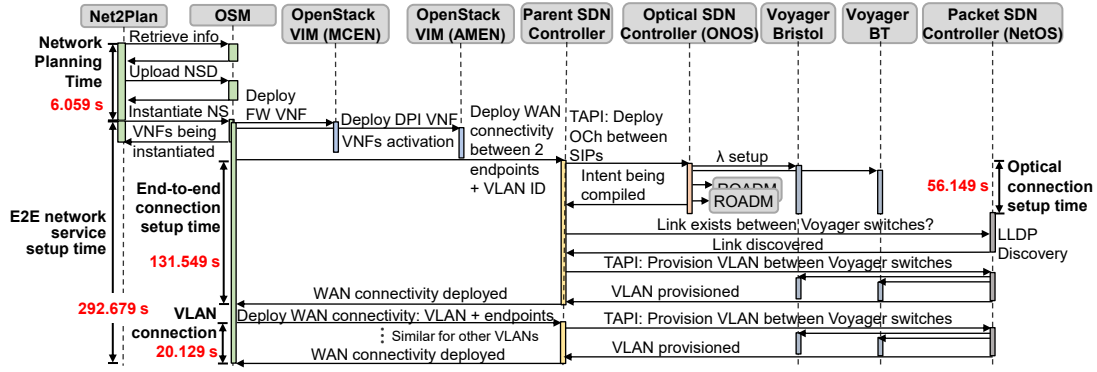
Net2Plan
OSM
OpenStack VIM (MCEN)
OpenStack VIM (AMEN)
Parent SDN Controller
Optical SDN Controller (ONOS)
Voyager Bristol
Voyager BT
Packet SDN Controller (NetOS)

Network Planning Time
6.059 s
Retrieve info
Upload NSD
Instantiate NS
VNFs being instantiated
Deploy FW VNF
Deploy DPI VNF
VNFs activation
Deploy WAN connectivity between 2 endpoints + VLAN ID
TAPI: Deploy OCh between SIPs
λ setup
Intent being compiled
ROADM
ROADM
Optical connection setup time
56.149 s
E2E network service setup time
End-to-end connection setup time
131.549 s
292.679 s
Link exists between Voyager switches?
Link discovered
LLDP Discovery
TAPI: Provision VLAN between Voyager switches
VLAN provisioned
WAN connectivity deployed
VLAN connection
20.129 s
Deploy WAN connectivity: VLAN + endpoints
Similar for other VLANs
TAPI: Provision VLAN between Voyager switches
VLAN provisioned
WAN connectivity deployed